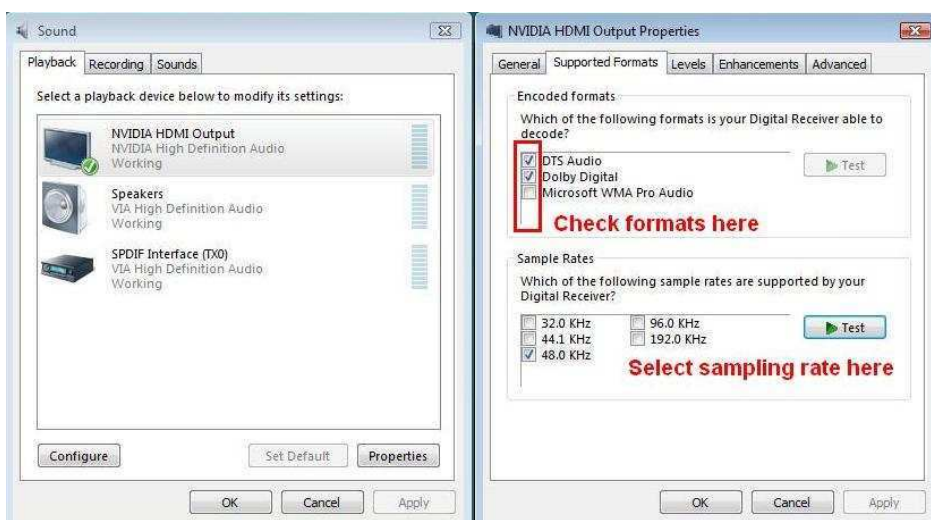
Sound

Playback | Recording | Sounds

Select a playback device below to modify its settings:

NVIDIA HDMI Output
NVIDIA High Definition Audio
Working

Speakers
VIA High Definition Audio
Working

SPDIF Interface (TX0)
VIA High Definition Audio
Working

Configure | Set Default | Properties

OK | Cancel | Apply

NVIDIA HDMI Output Properties

General | Supported Formats | Levels | Enhancements | Advanced

Encoded formats
Which of the following formats is your Digital Receiver able to decode?

DTS Audio
Dolby Digital
Microsoft WMA Pro Audio

Test

Check formats here

Sample Rates
Which of the following sample rates are supported by your Digital Receiver?

32.0 KHz
44.1 KHz
48.0 KHz
96.0 KHz
192.0 KHz

Test

Select sampling rate here

OK | Cancel | Apply